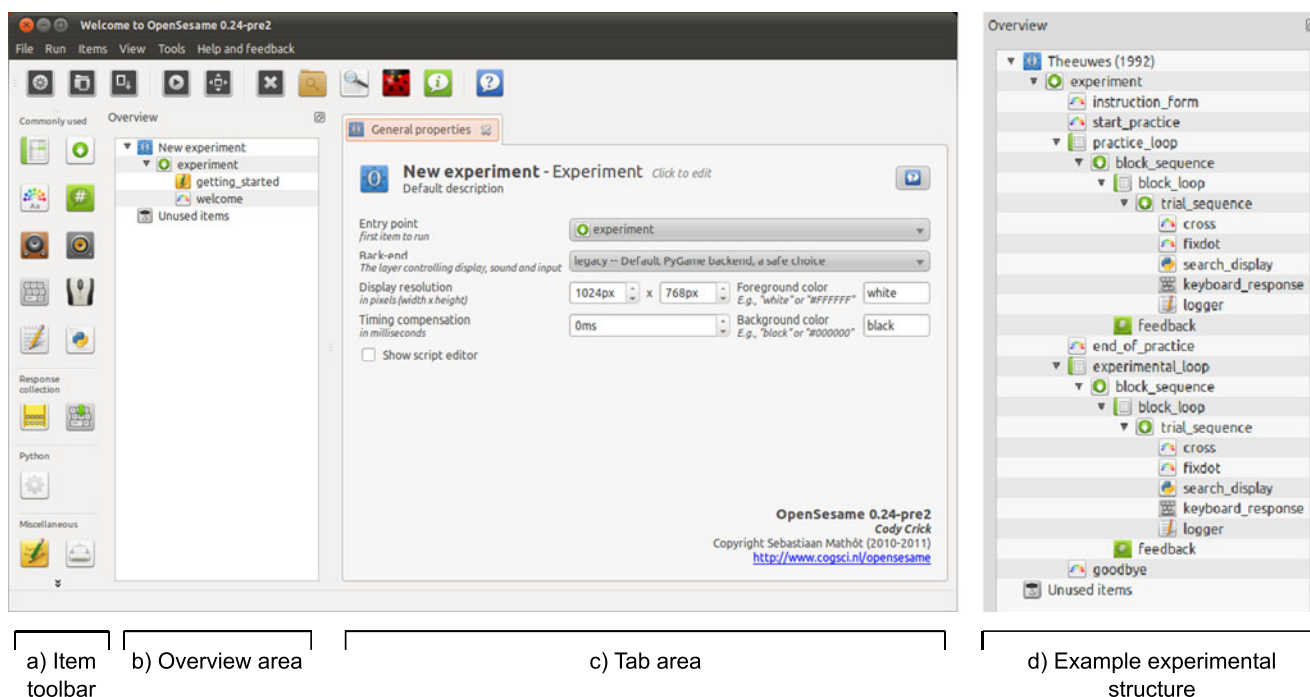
Welcome to OpenSesame 0.24-pre2

File Run Items View Tools Help and feedback

Commonly used

Response collection

Python

Miscellaneous

Overview

New experiment
experiment
getting_started
welcome
Unused items

General properties

New experiment - Experiment Click to edit
Default description

Entry point
first item to run
experiment

Back-end
The layer controlling display, sound and input
legacy -- Default, PyGame backend, a safe choice

Display resolution
in pixels (width x height)
1024px x 768px

Foreground color
E.g., "white" or "#FFFFFF"
white

Timing compensation
in milliseconds
0ms

Background color
E.g., "black" or "#000000"
black

Show script editor

OpenSesame 0.24-pre2
Cody Crick
Copyright Sebastiaan Mathôt (2010-2011)
http://www.cogsci.nl/opensesame

Overview

Theeuwes (1992)
experiment
instruction_form
start_practice
practice_loop
block_sequence
block_loop
trial_sequence
cross
fixdot
search_display
keyboard_response
logger
feedback
end_of_practice
experimental_loop
block_sequence
block_loop
trial_sequence
cross
fixdot
search_display
keyboard_response
logger
feedback
goodbye
Unused items

a) Item toolbar

b) Overview area

c) Tab area

d) Example experimental structure